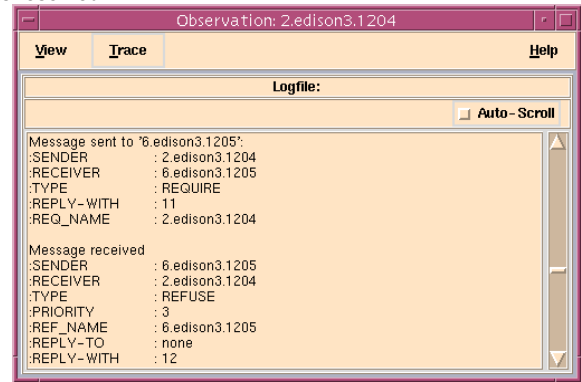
Observation: 2.edison3.1204

View Trace Help

Logfile:

Auto-Scroll

Message sent to "6.edison3.1205":
:SENDER : 2.edison3.1204
:RECEIVER : 6.edison3.1205
:TYPE : REQUIRE
:REPLY-WITH : 11
:REQ_NAME : 2.edison3.1204

Message received
:SENDER : 6.edison3.1205
:RECEIVER : 2.edison3.1204
:TYPE : REFUSE
:PRIORITY : 3
:REF_NAME : 6.edison3.1205
:REPLY-TO : none
:REPLY-WITH : 12